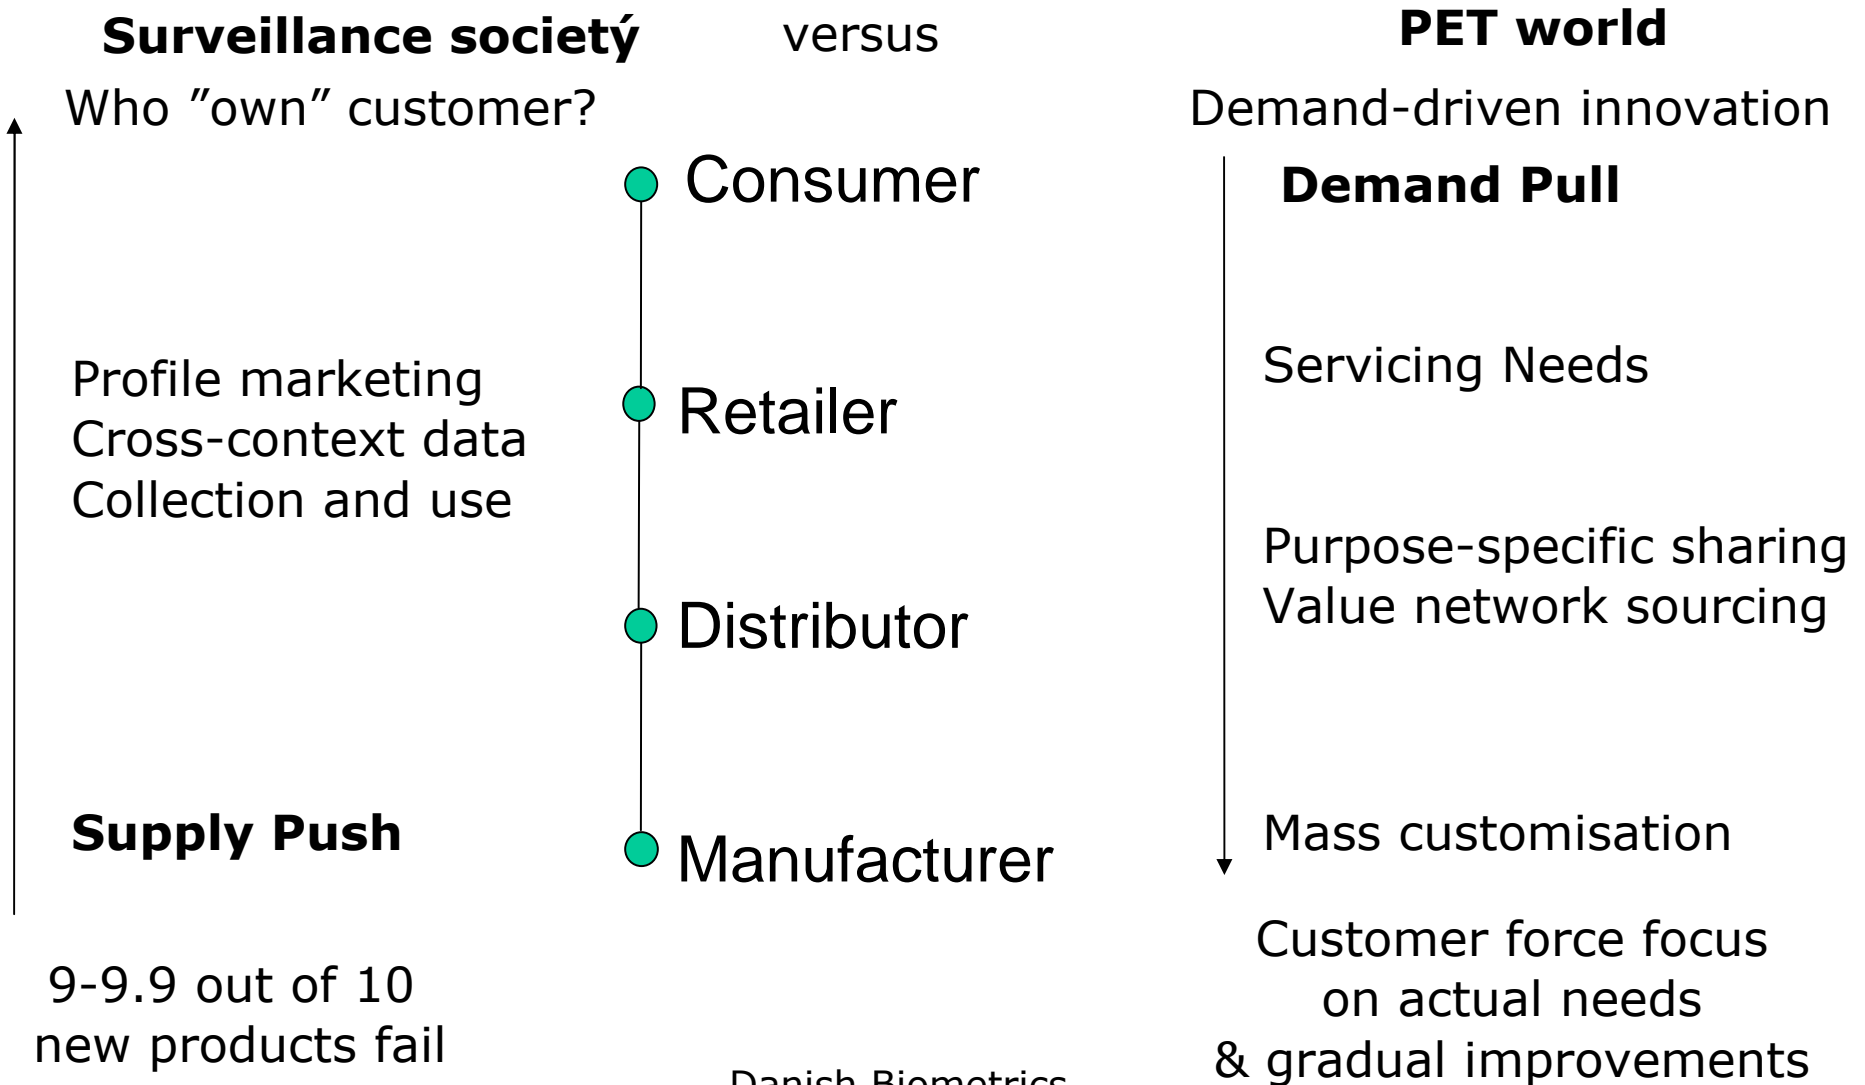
Surveillance societý versus PET world

Who ”own” customer?

Demand-driven innovation

Consumer

Demand Pull

Profile marketing
Cross-context data
Collection and use

Retailer

Servicing Needs

Purpose-specific sharing
Value network sourcing

Distributor

Supply Push

Manufacturer

Mass customisation

9-9.9 out of 10 new products fail

Customer force focus on actual needs & gradual improvements

Danish Biometrics